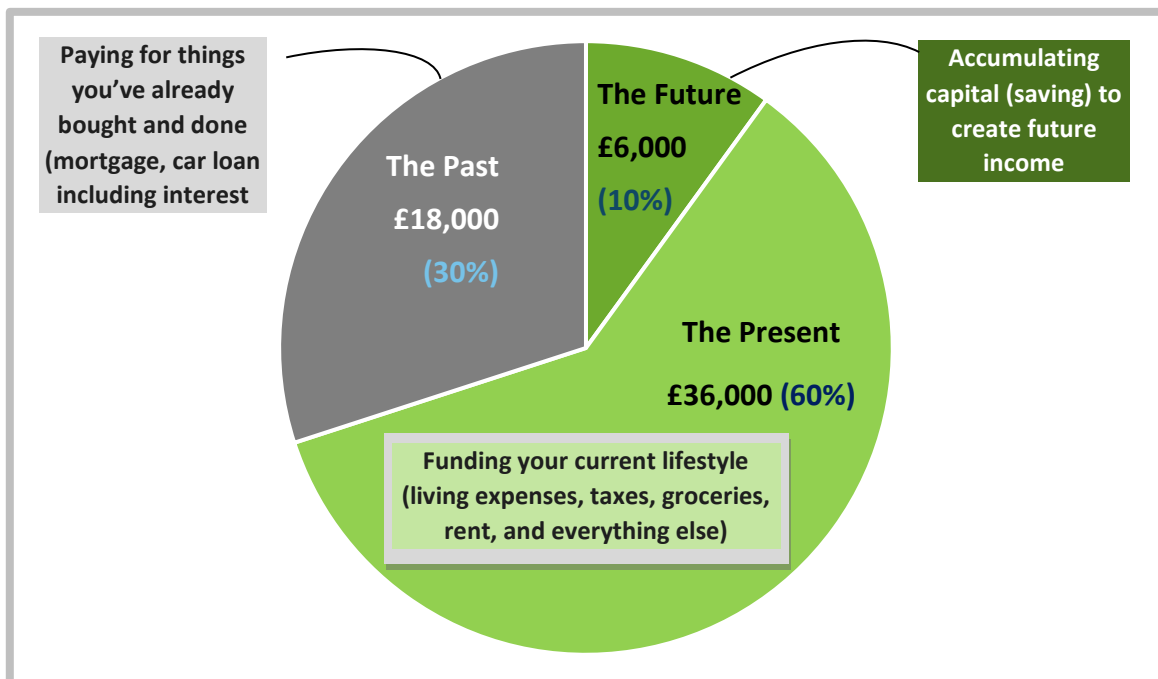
Paying for things you've already bought and done (mortgage, car loan including interest

The Past

£18,000

(30%)

The Future

£6,000

(10%)

Accumulating capital (saving) to create future income

The Present

£36,000 (60%)

Funding your current lifestyle (living expenses, taxes, groceries, rent, and everything else)